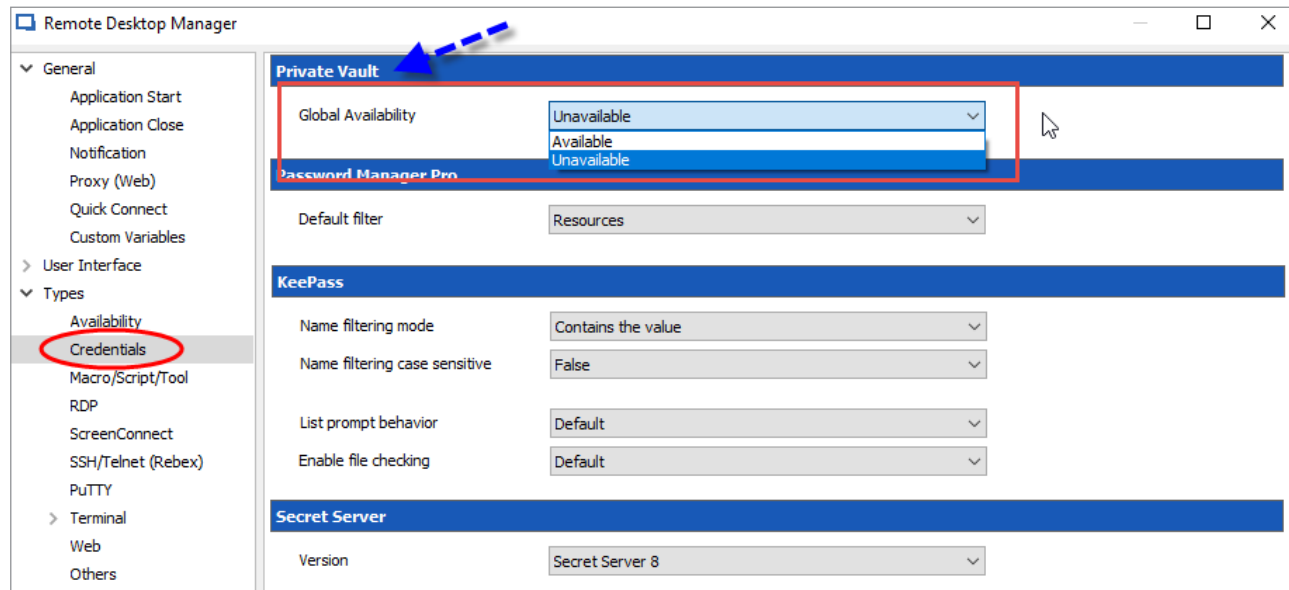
Remote Desktop Manager

General
Application Start
Application Close
Notification
Proxy (Web)
Quick Connect
Custom Variables
User Interface
Types
Availability
Credentials
Macro/Script/Tool
RDP
ScreenConnect
SSH/Telnet (Rebex)
PuTTY
Terminal
Web
Others

Private Vault
Global Availability
Unavailable
Available
Unavailable

Password Manager Pro
Default filter
Resources

KeePass
Name filtering mode
Contains the value
Name filtering case sensitive
False
List prompt behavior
Default
Enable file checking
Default

Secret Server
Version
Secret Server 8